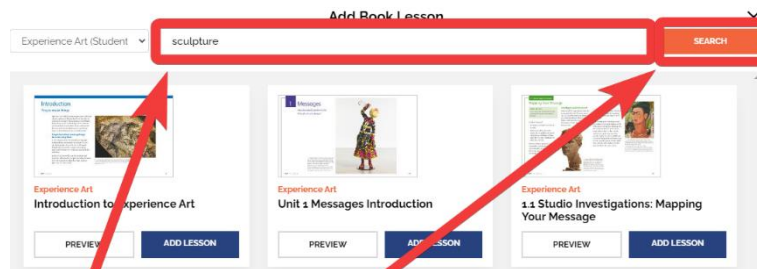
Add Book Lesson

Experience Art (Student

sculpture

SEARCH

Introduction

Experience Art

Introduction to Experience Art

PREVIEW

ADD LESSON

1 Messages

Experience Art

Unit 1 Messages Introduction

PREVIEW

ADD LESSON

Experience Art

1.1 Studio Investigations: Mapping Your Message

PREVIEW

ADD LESSON